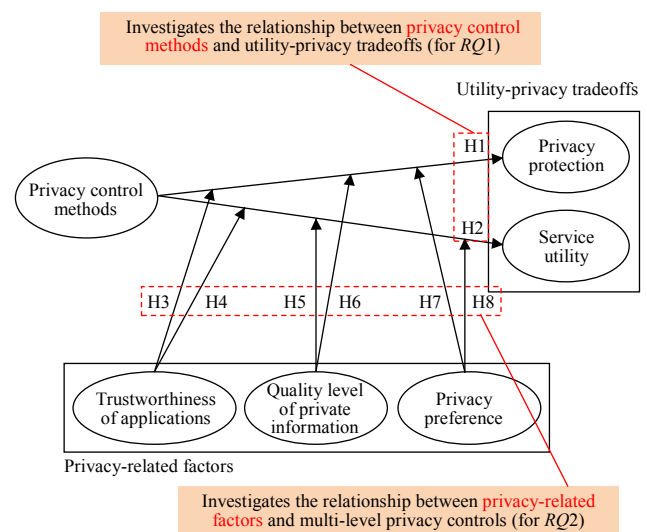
Investigates the relationship between privacy control methods and utility-privacy tradeoffs (for *RQ*1)

Utility-privacy tradeoffs

Privacy control methods

H1

Privacy protection

H2

Service utility

H3 H4 H5 H6 H7 H8

Trustworthiness of applications

Quality level of private information

Privacy preference

Privacy-related factors

Investigates the relationship between privacy-related factors and multi-level privacy controls (for *RQ*2)